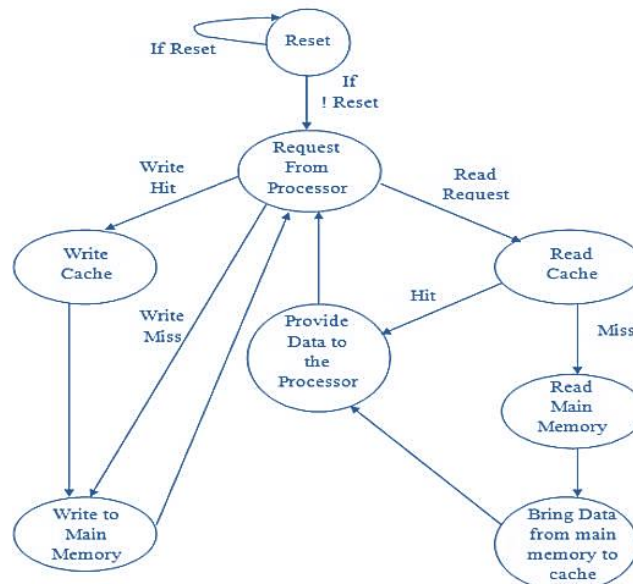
If Reset

Reset

If
! Reset

Request
From
Processor

Write
Hit

Read
Request

Write
Cache

Read
Cache

Write
Miss

Hit

Provide
Data to
the
Processor

Miss

Read
Main
Memory

Write to
Main
Memory

Bring Data
from main
memory to
cache